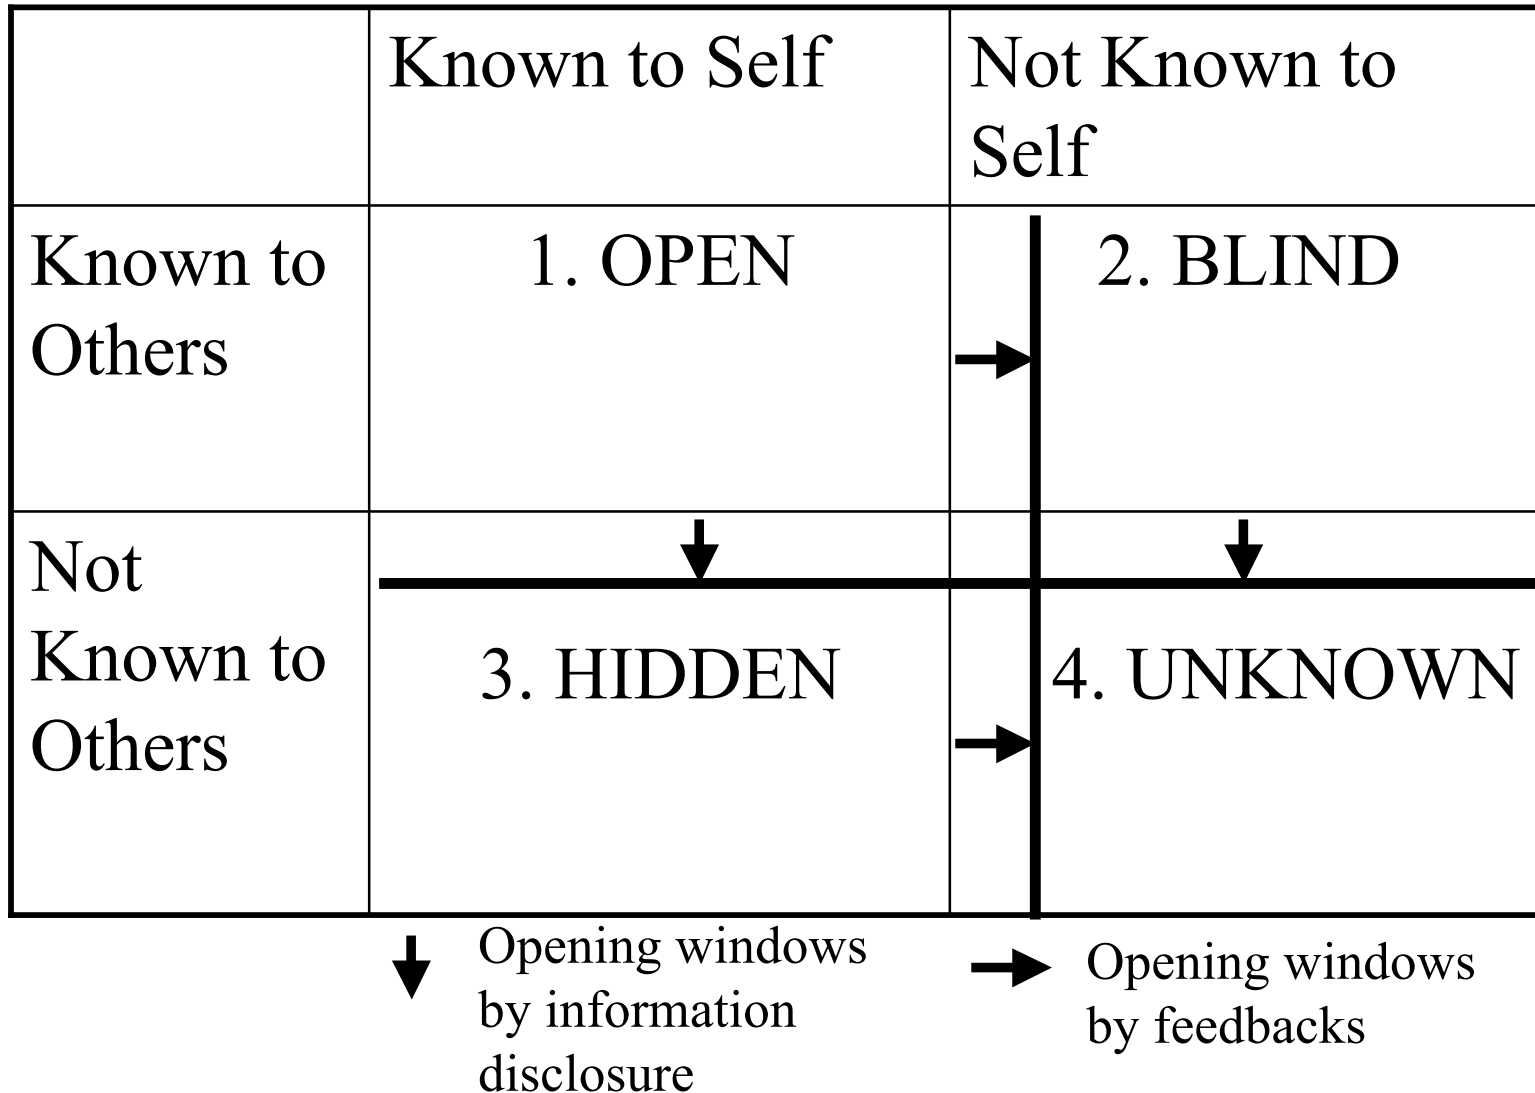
| | Known to Self | Not Known to Self |
|---|---|---|
| Known to Others | 1. OPEN | 2. BLIND |
| Not Known to Others | 3. HIDDEN | 4. UNKNOWN |

Opening windows by information disclosure

Opening windows by feedbacks